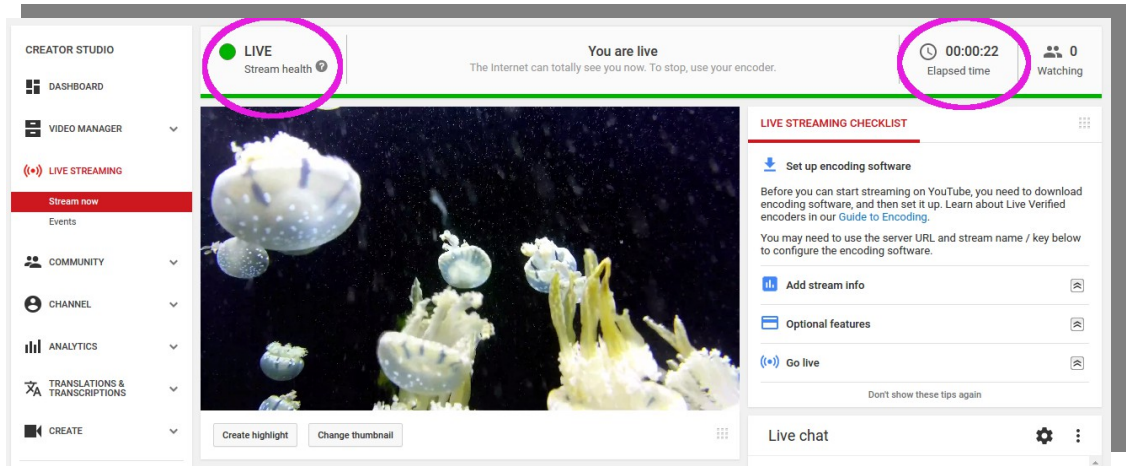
CREATOR STUDIO

DASHBOARD

VIDEO MANAGER

LIVE STREAMING

Stream now

Events

COMMUNITY

CHANNEL

ANALYTICS

TRANSLATIONS & TRANSCRIPTIONS

CREATE

LIVE
Stream health

You are live
The Internet can totally see you now. To stop, use your encoder.

00:00:22
Elapsed time

0
Watching

LIVE STREAMING CHECKLIST

Set up encoding software

Before you can start streaming on YouTube, you need to download encoding software, and then set it up. Learn about Live Verified encoders in our Guide to Encoding.

You may need to use the server URL and stream name / key below to configure the encoding software.

Add stream info

Optional features

Go live

Don't show these tips again

Create highlight

Change thumbnail

Live chat